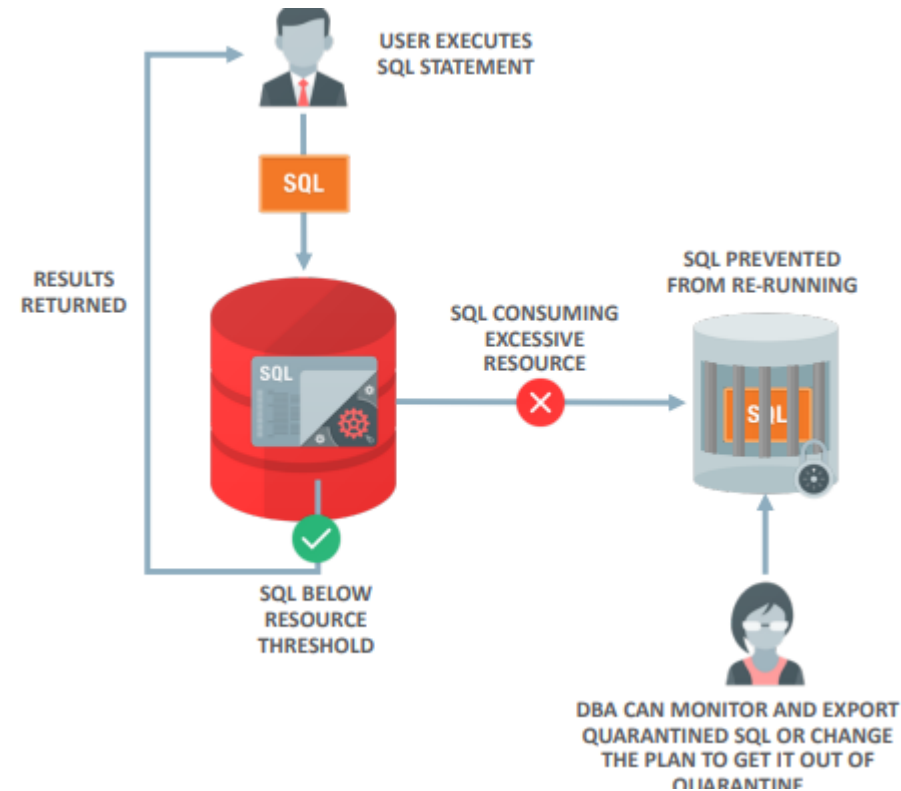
USER EXECUTES SQL STATEMENT

SQL

RESULTS RETURNED

SQL

SQL CONSUMING EXCESSIVE RESOURCE

SQL PREVENTED FROM RE-RUNNING

SQL

SQL BELOW RESOURCE THRESHOLD

DBA CAN MONITOR AND EXPORT QUARANTINED SQL OR CHANGE THE PLAN TO GET IT OUT OF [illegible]